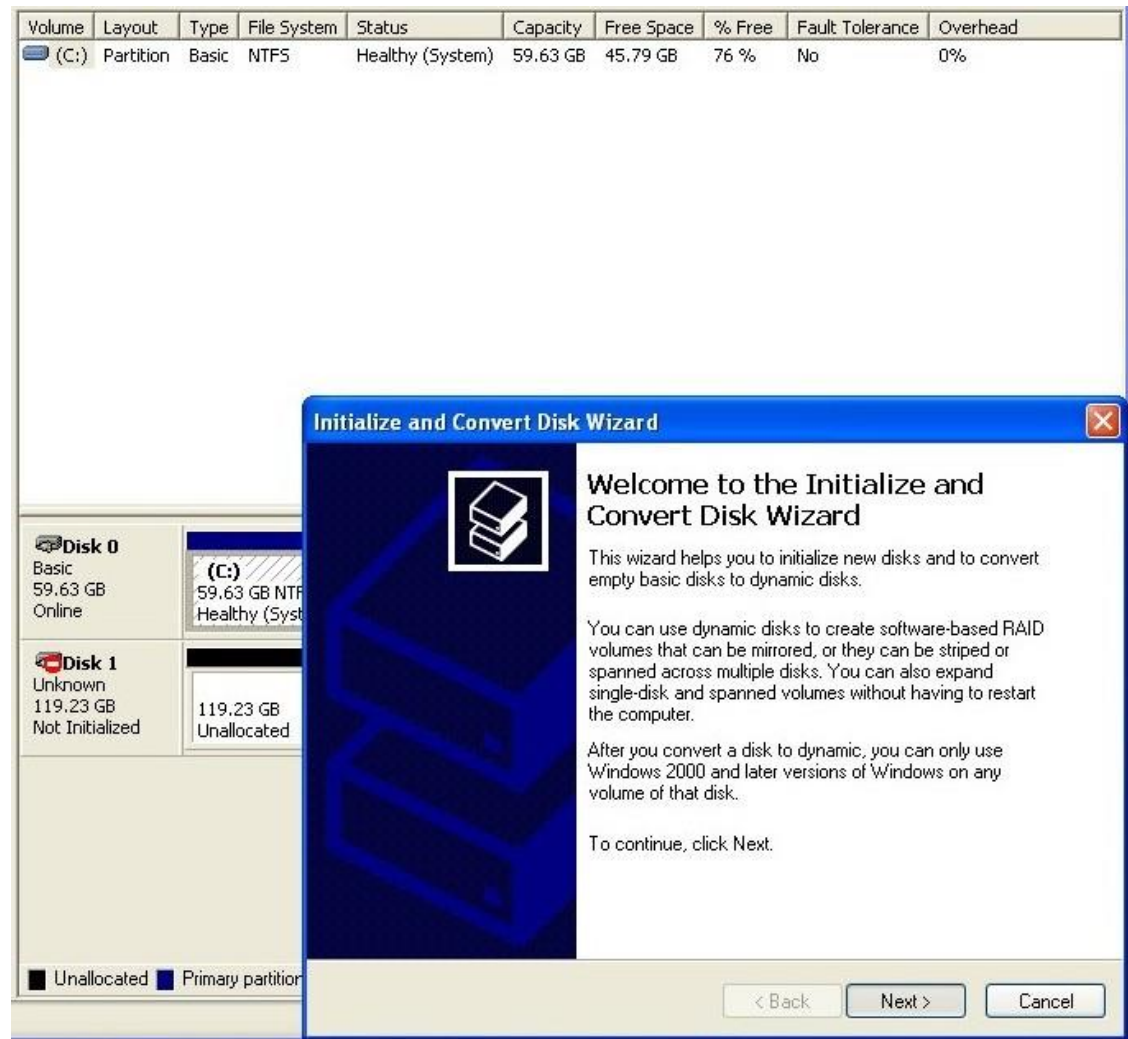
| Volume | Layout | Type | File System | Status | Capacity | Free Space | % Free | Fault Tolerance | Overhead |
|---|---|---|---|---|---|---|---|---|---|
| (C:) | Partition | Basic | NTFS | Healthy (System) | 59.63 GB | 45.79 GB | 76 % | No | 0% |

Disk 0
Basic
59.63 GB
Online

(C:)
59.63 GB NTF
Healthy (Syst

Disk 1
Unknown
119.23 GB
Not Initialized

119.23 GB
Unallocated

Unallocated Primary partition

Initialize and Convert Disk Wizard

Welcome to the Initialize and Convert Disk Wizard

This wizard helps you to initialize new disks and to convert empty basic disks to dynamic disks.

You can use dynamic disks to create software-based RAID volumes that can be mirrored, or they can be striped or spanned across multiple disks. You can also expand single-disk and spanned volumes without having to restart the computer.

After you convert a disk to dynamic, you can only use Windows 2000 and later versions of Windows on any volume of that disk.

To continue, click Next.

< Back Next > Cancel